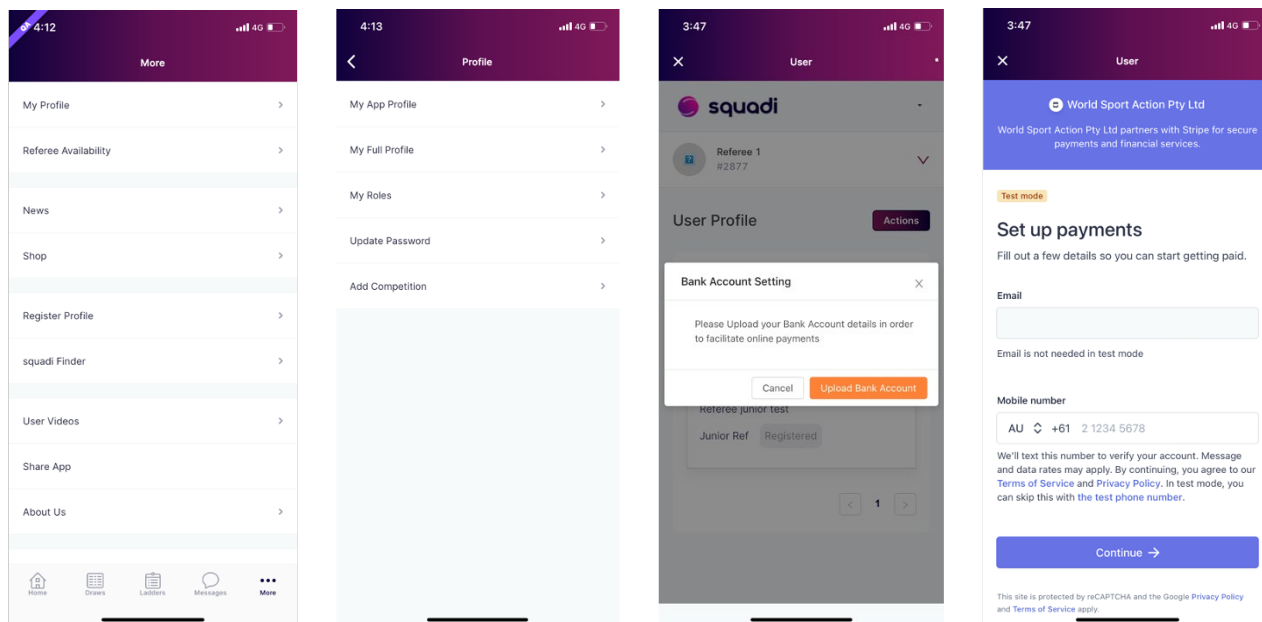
4:12 4G

More

My Profile

Referee Availability

News

Shop

Register Profile

squadi Finder

User Videos

Share App

About Us

Home Draws Ladders Messages More

4:13 4G

Profile

My App Profile

My Full Profile

My Roles

Update Password

Add Competition

3:47 4G

User

squadi

Referee 1
#2877

User Profile

Actions

Bank Account Setting

Please Upload your Bank Account details in order to facilitate online payments

Cancel Upload Bank Account

Referee junior test

Junior Ref Registered

1

3:47 4G

User

World Sport Action Pty Ltd

World Sport Action Pty Ltd partners with Stripe for secure payments and financial services.

Test mode

Set up payments

Fill out a few details so you can start getting paid.

Email

Email is not needed in test mode

Mobile number

AU +61 2 1234 5678

We'll text this number to verify your account. Message and data rates may apply. By continuing, you agree to our Terms of Service and Privacy Policy. In test mode, you can skip this with the test phone number.

Continue →

This site is protected by reCAPTCHA and the Google Privacy Policy and Terms of Service apply.